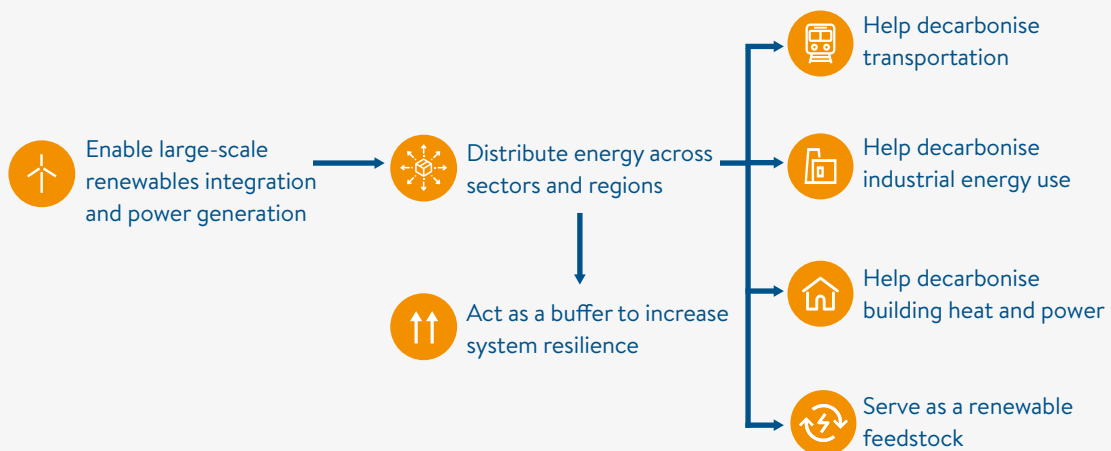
Enable large-scale renewables integration and power generation

Distribute energy across sectors and regions

Act as a buffer to increase system resilience

Help decarbonise transportation

Help decarbonise industrial energy use

Help decarbonise building heat and power

Serve as a renewable feedstock